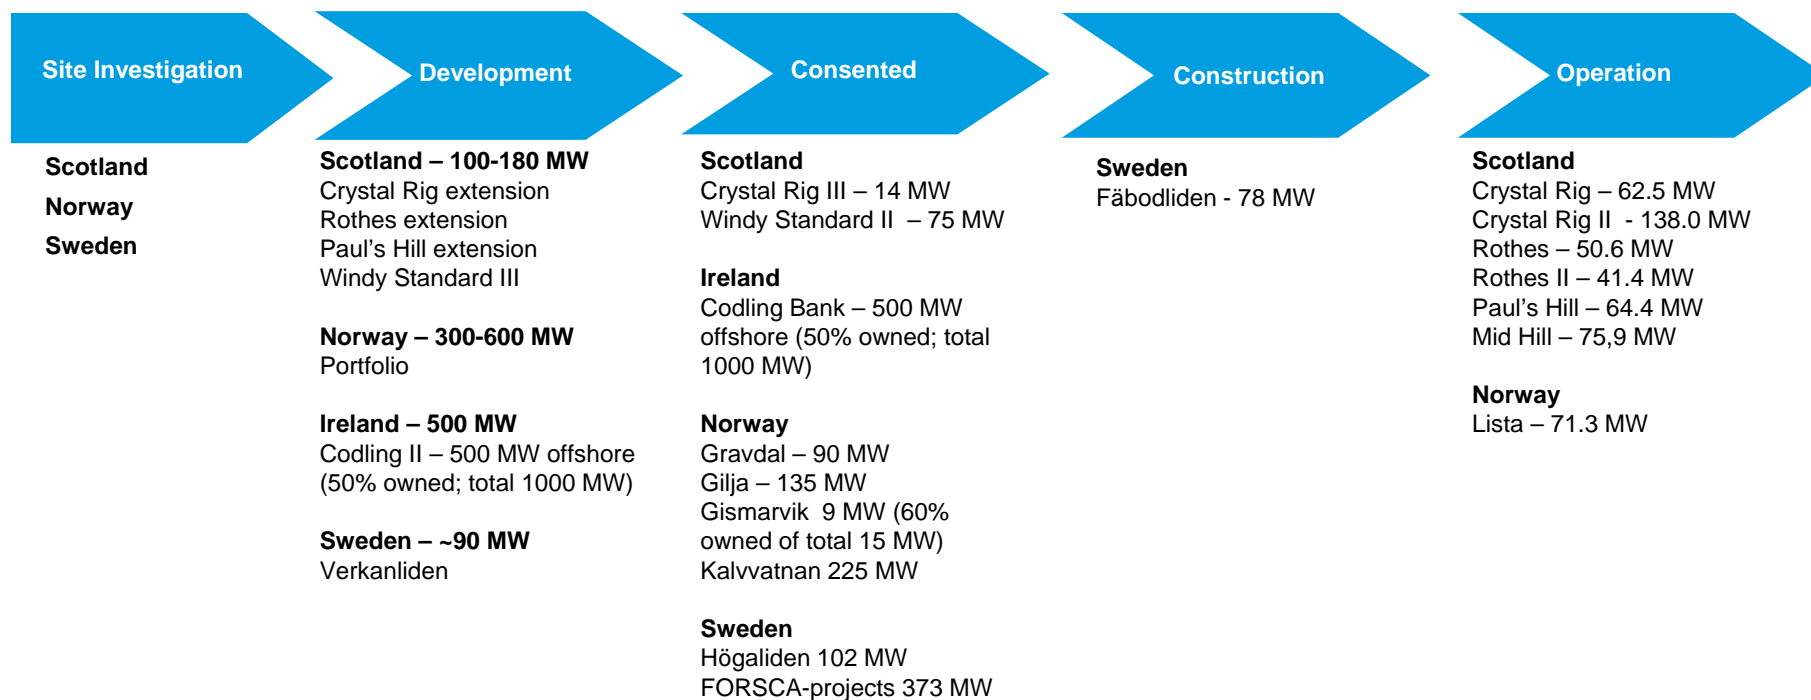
Site Investigation

Scotland
Norway
Sweden

Development

Scotland – 100-180 MW
Crystal Rig extension
Rothes extension
Paul's Hill extension
Windy Standard III

Norway – 300-600 MW
Portfolio

Ireland – 500 MW
Codling II – 500 MW offshore (50% owned; total 1000 MW)

Sweden – ~90 MW
Verkanliden

Consented

Scotland
Crystal Rig III – 14 MW
Windy Standard II – 75 MW

Ireland
Codling Bank – 500 MW offshore (50% owned; total 1000 MW)

Norway
Gravdal – 90 MW
Gilja – 135 MW
Gismarvik 9 MW (60% owned of total 15 MW)
Kalvvatnan 225 MW

Sweden
Högaliden 102 MW
FORSCA-projects 373 MW

Construction

Sweden
Fäbodliden - 78 MW

Operation

Scotland
Crystal Rig – 62.5 MW
Crystal Rig II - 138.0 MW
Rothes – 50.6 MW
Rothes II – 41.4 MW
Paul's Hill – 64.4 MW
Mid Hill – 75,9 MW

Norway
Lista – 71.3 MW